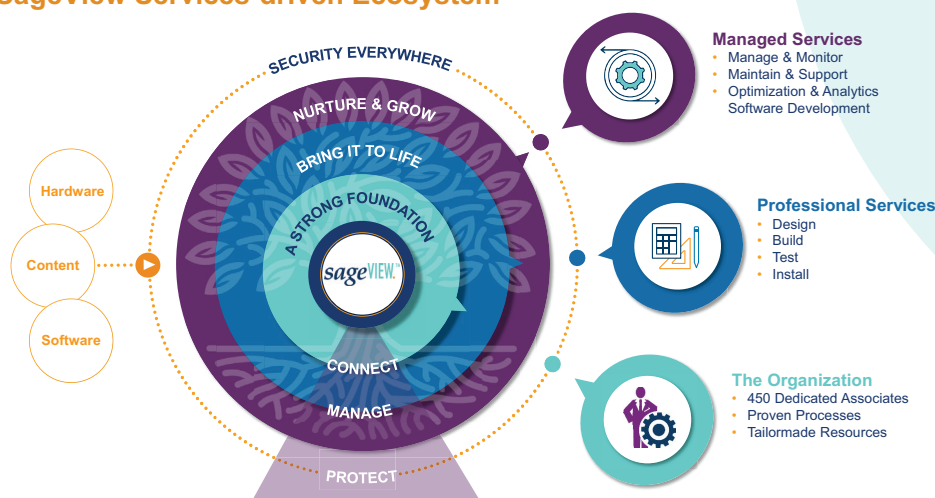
SageView Services-driven Ecosystem

SECURITY EVERYWHERE

NURTURE & GROW

BRING IT TO LIFE

A STRONG FOUNDATION

sageVIEW

CONNECT

MANAGE

PROTECT

Hardware

Content

Software

Managed Services
• Manage & Monitor
• Maintain & Support
• Optimization & Analytics
Software Development

Professional Services
• Design
• Build
• Test
• Install

The Organization
• 450 Dedicated Associates
• Proven Processes
• Tailormade Resources